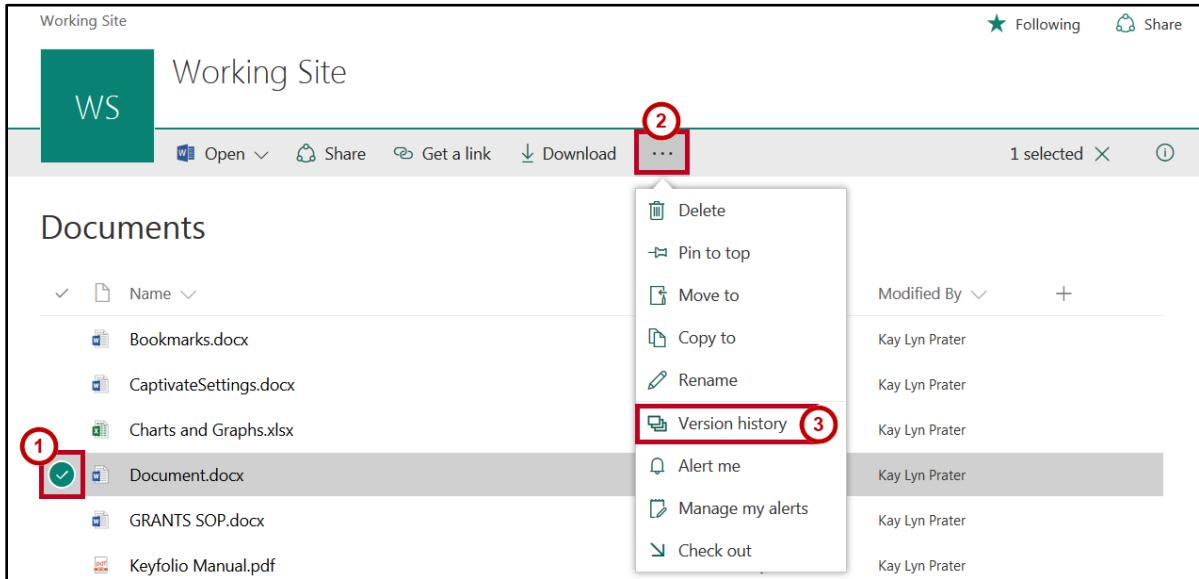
Working Site

Following Share

WS Working Site

Open Share Get a link Download ··· 1 selected

2

Documents

Name

Bookmarks.docx
CaptivateSettings.docx
Charts and Graphs.xlsx
Document.docx
GRANTS SOP.docx
Keyfolio Manual.pdf

1

Delete
Pin to top
Move to
Copy to
Rename
Version history
Alert me
Manage my alerts
Check out

3

Modified By

Kay Lyn Prater
Kay Lyn Prater
Kay Lyn Prater
Kay Lyn Prater
Kay Lyn Prater
Kay Lyn Prater